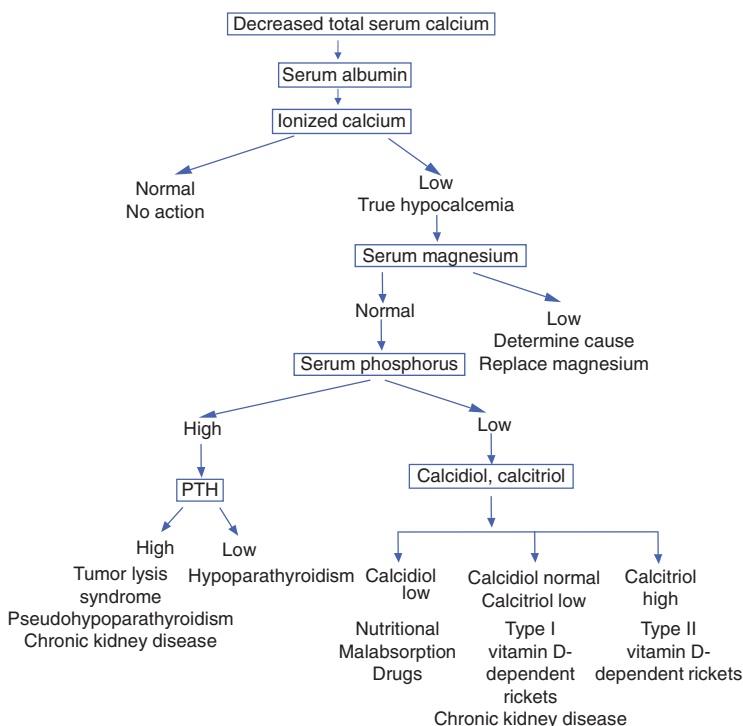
Decreased total serum calcium

Serum albumin

Ionized calcium

Normal
No action

Low
True hypocalcemia

Serum magnesium

Normal

Low
Determine cause
Replace magnesium

Serum phosphorus

High

Low

PTH

High
Tumor lysis syndrome
Pseudohypoparathyroidism
Chronic kidney disease

Low
Hypoparathyroidism

Calcidiol, calcitriol

Calcidiol low

Nutritional
Malabsorption
Drugs

Calcidiol normal
Calcitriol low

Type I vitamin D-dependent rickets
Chronic kidney disease

Calcitriol high

Type II vitamin D-dependent rickets